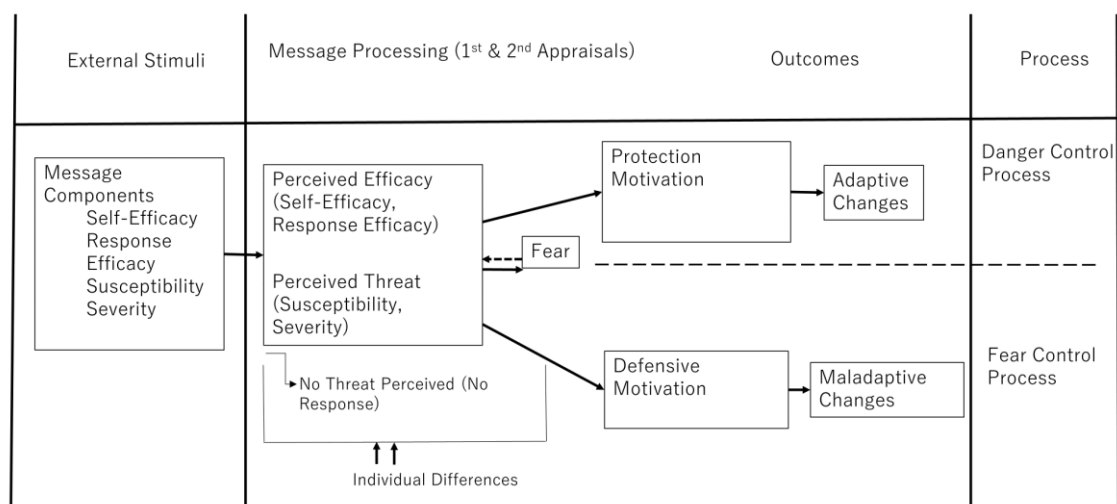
External Stimuli

Message Processing (1$^{st}$ & 2$^{nd}$ Appraisals)

Outcomes

Process

Message Components
Self-Efficacy
Response Efficacy
Susceptibility
Severity

Perceived Efficacy (Self-Efficacy, Response Efficacy)

Perceived Threat (Susceptibility, Severity)

Fear

No Threat Perceived (No Response)

Individual Differences

Protection Motivation

Adaptive Changes

Defensive Motivation

Maladaptive Changes

Danger Control Process

Fear Control Process